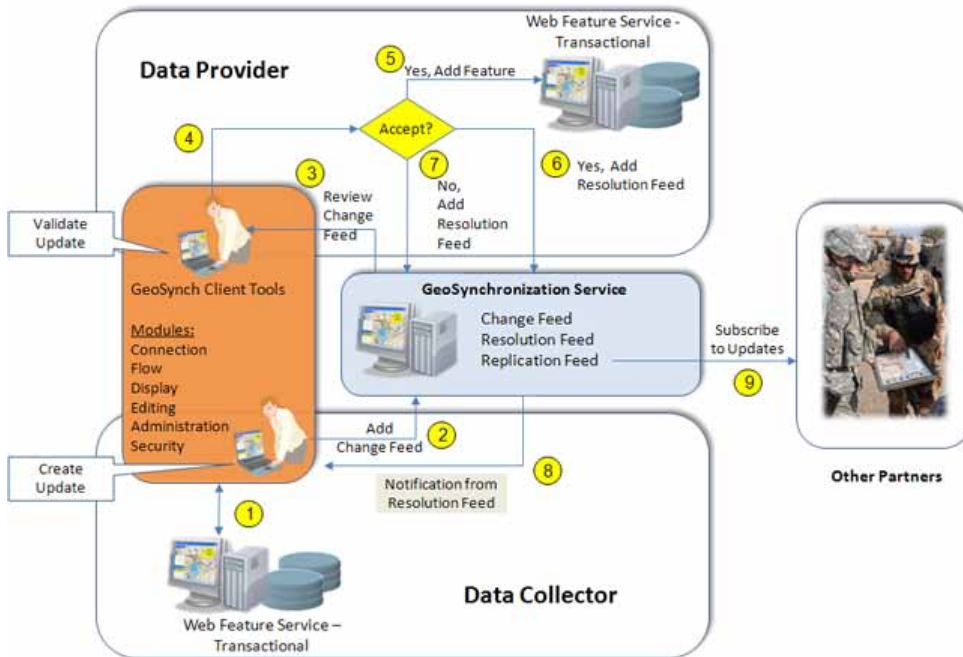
Web Feature Service - Transactional

Data Provider

5 Yes, Add Feature

4

Accept?

3 Review Change Feed

7 No, Add Resolution Feed

6 Yes, Add Resolution Feed

Validate Update

GeoSynch Client Tools

Modules:
Connection
Flow
Display
Editing
Administration
Security

GeoSynchronization Service

Change Feed
Resolution Feed
Replication Feed

Subscribe to Updates

9

Add Change Feed

2

8

Notification from Resolution Feed

Create Update

1

Other Partners

Data Collector

Web Feature Service – Transactional